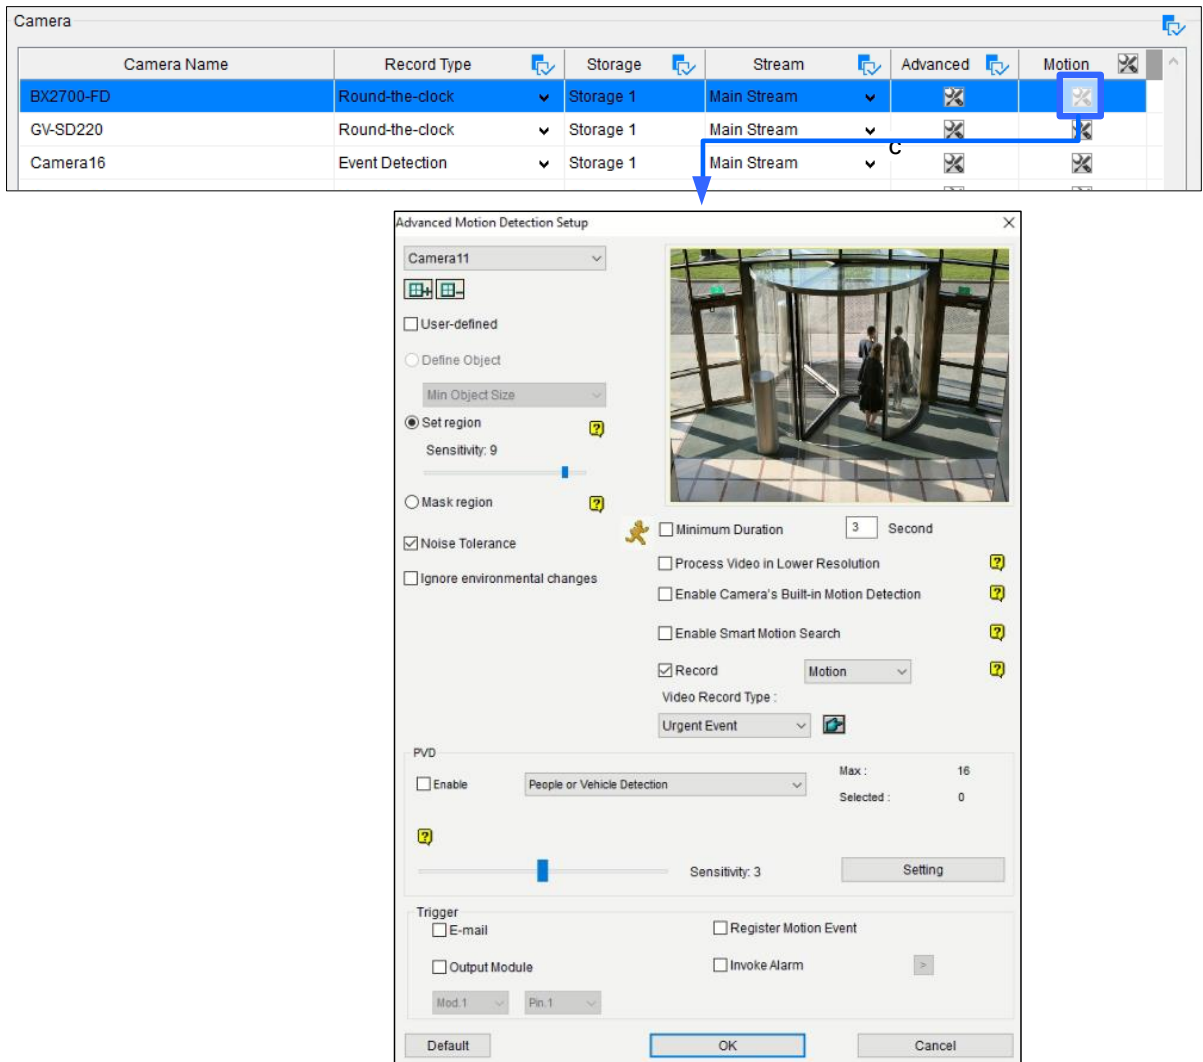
Camera

| Camera Name | Record Type | Storage | Stream | Advanced | Motion |
|---|---|---|---|---|---|
| BX2700-FD | Round-the-clock | Storage 1 | Main Stream | | |
| GV-SD220 | Round-the-clock | Storage 1 | Main Stream | | |
| Camera16 | Event Detection | Storage 1 | Main Stream | | |

C

Advanced Motion Detection Setup

Camera11

User-defined

Define Object

Min Object Size

Set region

Sensitivity: 9

Mask region

Noise Tolerance

Ignore environmental changes

Minimum Duration 3 Second

Process Video in Lower Resolution

Enable Camera's Built-in Motion Detection

Enable Smart Motion Search

Record Motion

Video Record Type :

Urgent Event

PVD

Enable People or Vehicle Detection

Max : 16

Selected : 0

Sensitivity: 3

Setting

Trigger

E-mail

Register Motion Event

Output Module

Invoke Alarm

>

Mod.1

Pin.1

Default

OK

Cancel